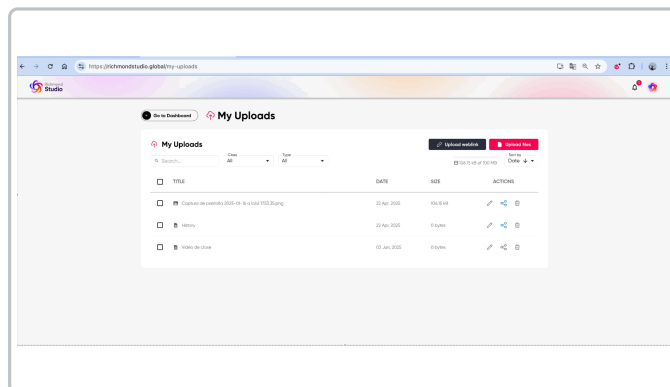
https://richmondstudio.global/my-uploads

Richmond Studio

Go to Dashboard

My Uploads

My Uploads

Upload weblink

Upload files

Search...

Class
All

Type
All

106.15 KB of 100 MB

Sort by
Date

| | TITLE | DATE | SIZE | ACTIONS |
|---|---|---|---|---|
| | Captura de pantalla 2025-01-16 a la(s) 17.03.35.png | 22 Apr, 2025 | 106.15 kB | |
| | History | 22 Apr, 2025 | 0 bytes | |
| | Video de clase | 03 Jan, 2025 | 0 bytes | |